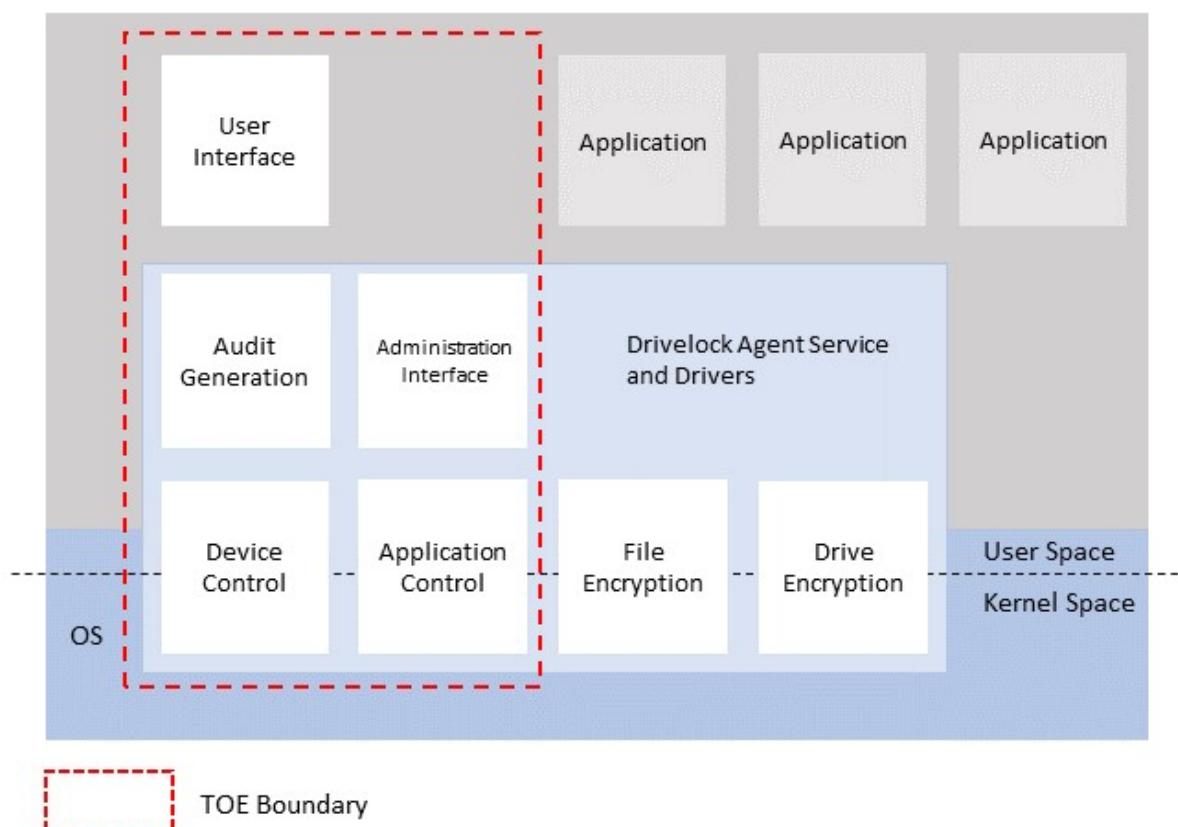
User Interface

Application

Application

Application

Audit Generation

Administration Interface

Drivelock Agent Service and Drivers

Device Control

Application Control

File Encryption

Drive Encryption

User Space

Kernel Space

OS

TOE Boundary